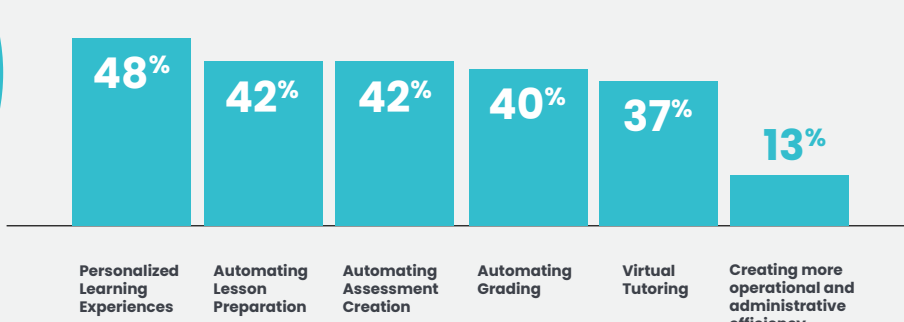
48%

42%

42%

40%

37%

13%

Personalized Learning Experiences

Automating Lesson Preparation

Automating Assessment Creation

Automating Grading

Virtual Tutoring

Creating more operational and administrative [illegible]